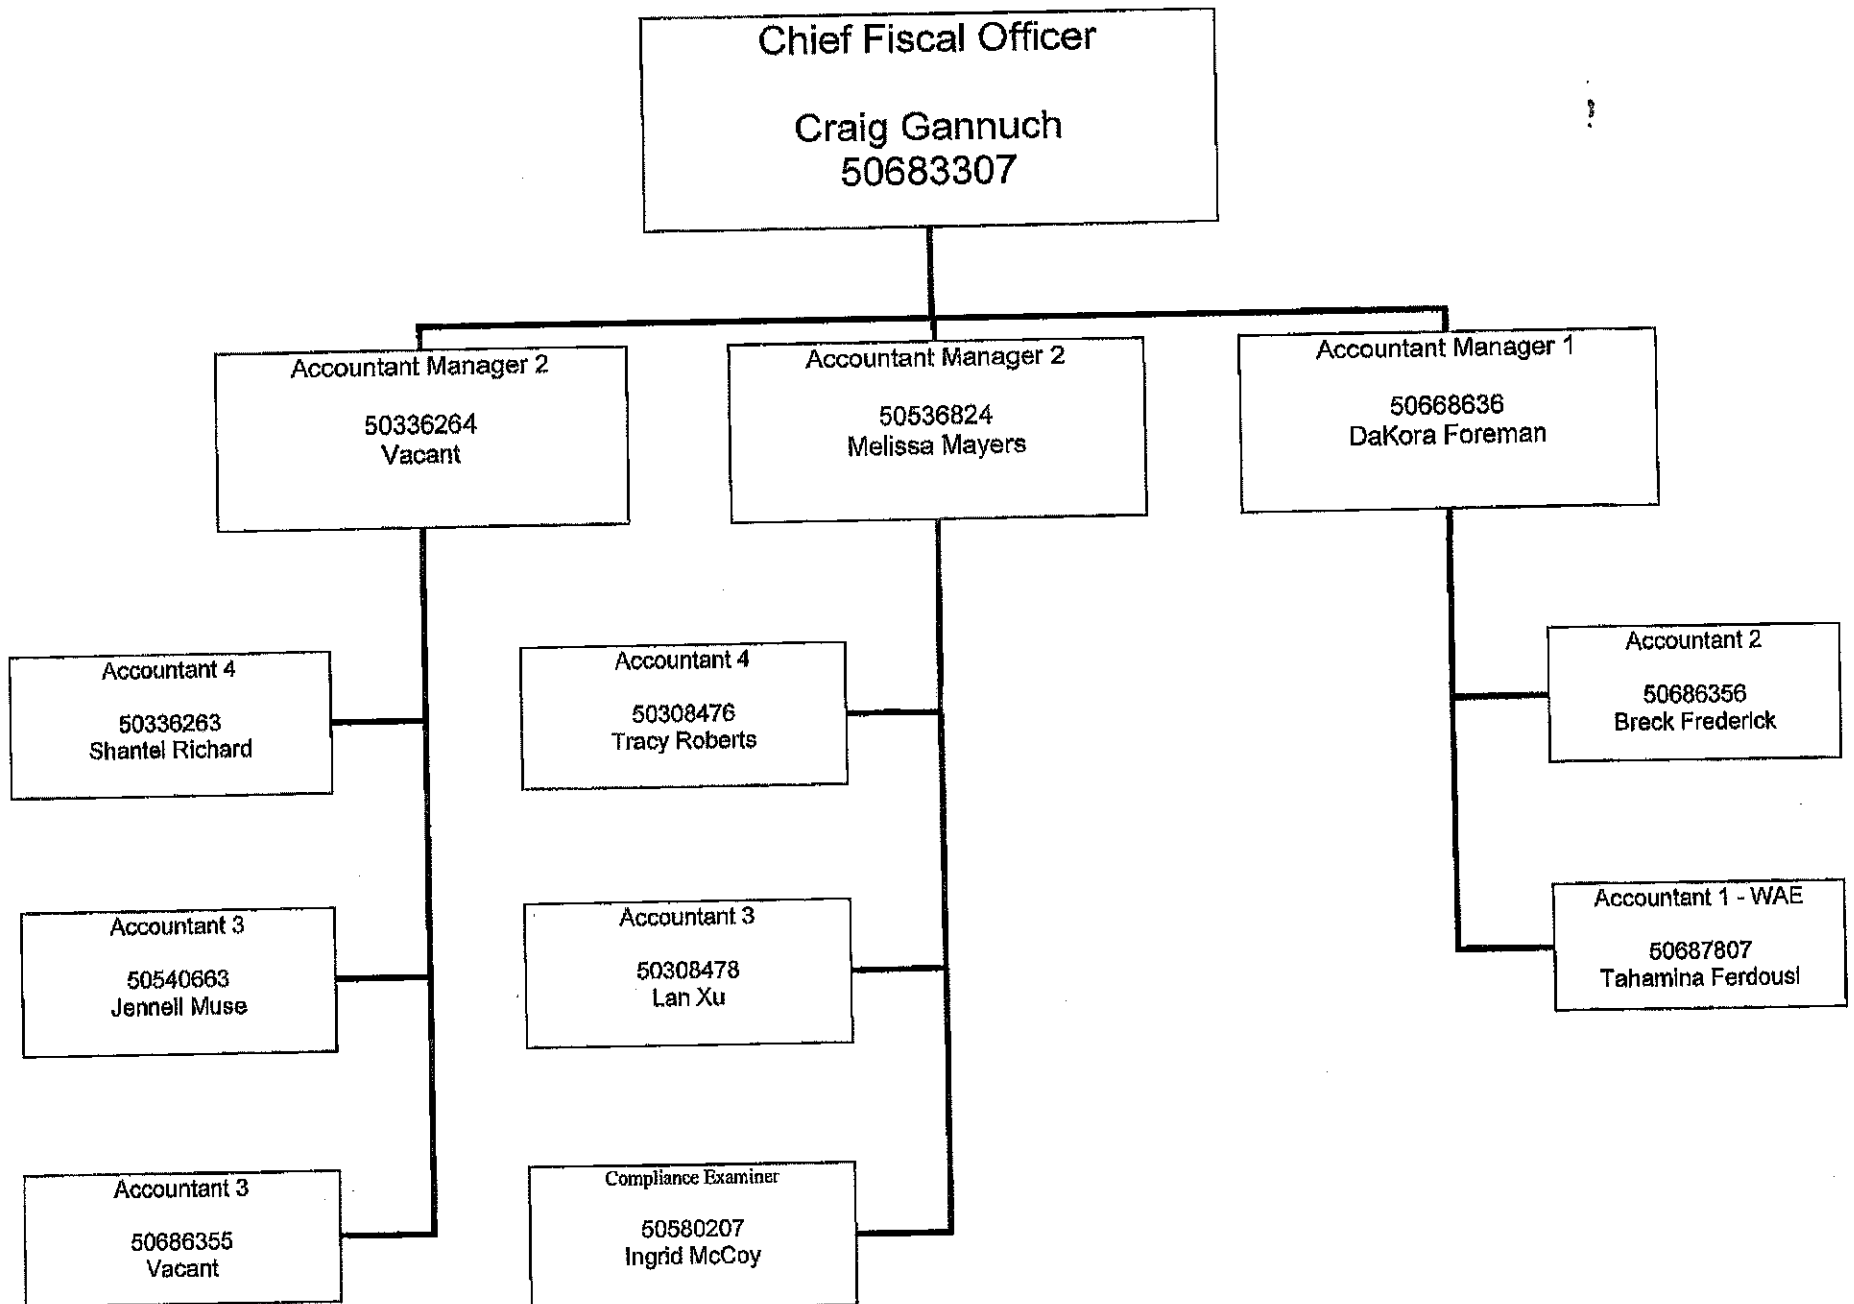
Chief Fiscal Officer

Craig Gannuch
50683307

Accountant Manager 2

50336264
Vacant

Accountant Manager 2

50536824
Melissa Mayers

Accountant Manager 1

50668636
DaKora Foreman

Accountant 4

50336263
Shantel Richard

Accountant 3

50540663
Jennell Muse

Accountant 3

50686355
Vacant

Accountant 4

50308476
Tracy Roberts

Accountant 3

50308478
Lan Xu

Compliance Examiner

50580207
Ingrid McCoy

Accountant 2

50686356
Breck Frederick

Accountant 1 - WAE

50687807
Tahamina Ferdousi